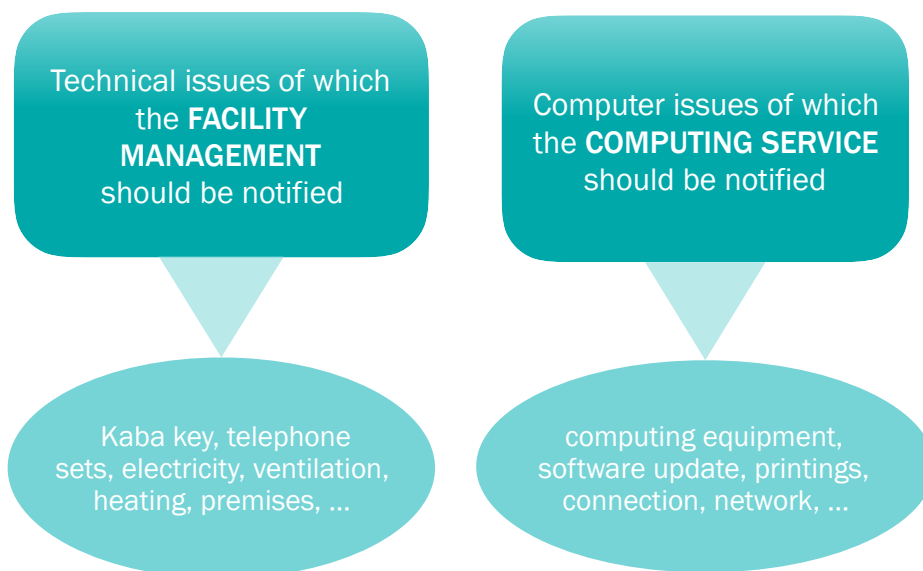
Technical issues of which the **FACILITY MANAGEMENT** should be notified

Computer issues of which the **COMPUTING SERVICE** should be notified

Kaba key, telephone sets, electricity, ventilation, heating, premises, ...

computing equipment, software update, printings, connection, network, ...